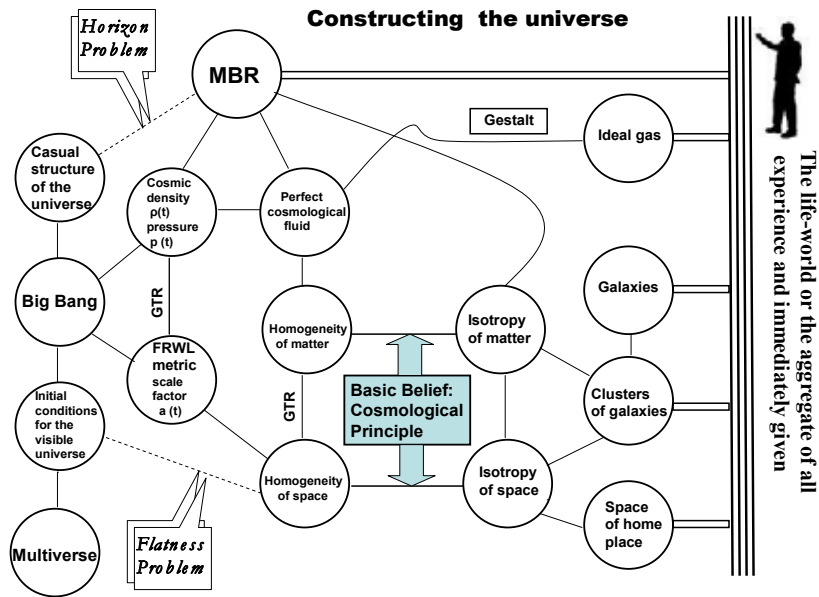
Constructing the universe

Horizon Problem

MBR

Gestalt

Ideal gas

Casual structure of the universe

Cosmic density ρ(t) pressure p (t)

Perfect cosmological fluid

The life-world or the aggregate of all experience and immediately given

Big Bang

GTR

Galaxies

Homogeneity of matter

Isotropy of matter

FRWL metric scale factor a (t)

Basic Belief: Cosmological Principle

Clusters of galaxies

Initial conditions for the visible universe

GTR

Homogeneity of space

Isotropy of space

Space of home place

Multiverse

Flatness Problem